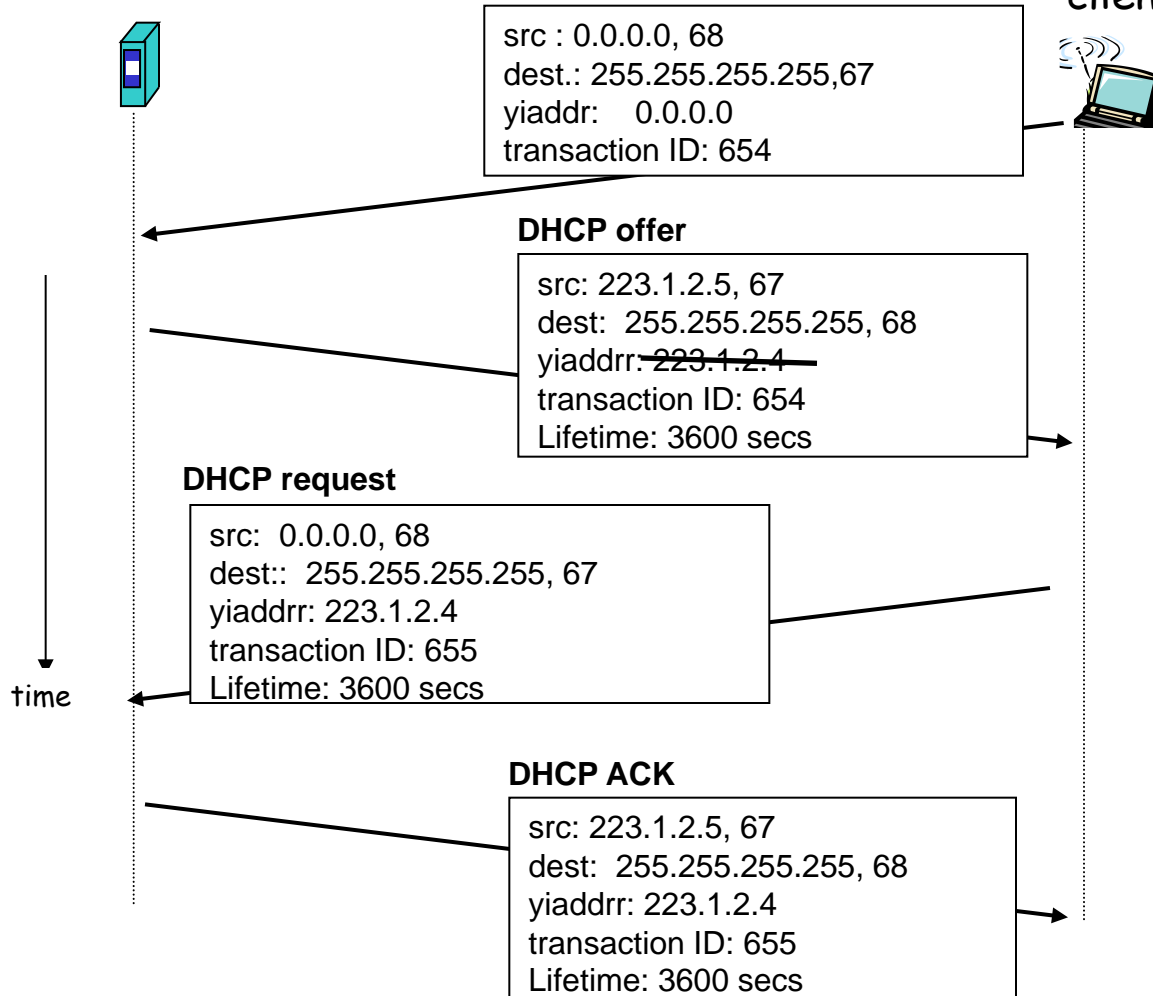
clien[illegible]

src : 0.0.0.0, 68
dest.: 255.255.255.255,67
yiaddr: 0.0.0.0
transaction ID: 654

DHCP offer

src: 223.1.2.5, 67
dest: 255.255.255.255, 68
yiaddrr: 223.1.2.4
transaction ID: 654
Lifetime: 3600 secs

DHCP request

src: 0.0.0.0, 68
dest:: 255.255.255.255, 67
yiaddrr: 223.1.2.4
transaction ID: 655
Lifetime: 3600 secs

time

DHCP ACK

src: 223.1.2.5, 67
dest: 255.255.255.255, 68
yiaddrr: 223.1.2.4
transaction ID: 655
Lifetime: 3600 secs